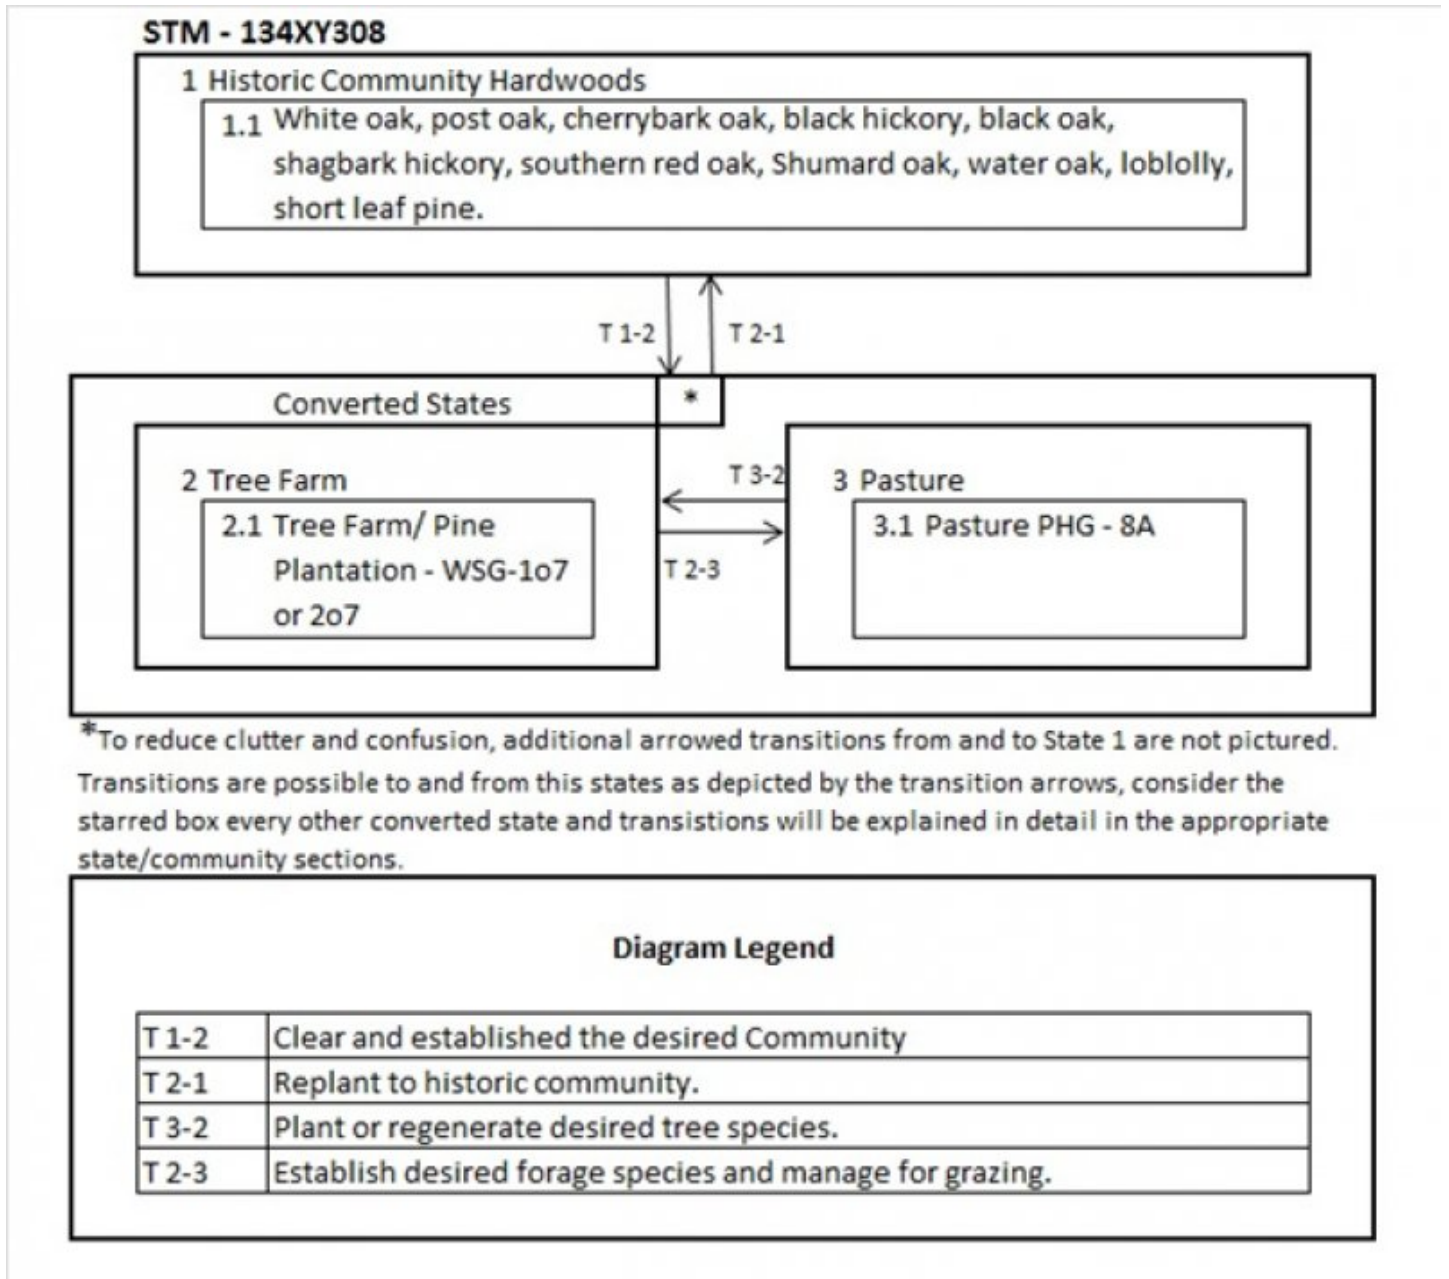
STM - 134XY308

1 Historic Community Hardwoods

1.1 White oak, post oak, cherrybark oak, black hickory, black oak, shagbark hickory, southern red oak, Shumard oak, water oak, loblolly, short leaf pine.

T 1-2

T 2-1

Converted States

*

2 Tree Farm

2.1 Tree Farm/ Pine Plantation - WSG-1o7 or 2o7

T 3-2

T 2-3

3 Pasture

3.1 Pasture PHG - 8A

*To reduce clutter and confusion, additional arrowed transitions from and to State 1 are not pictured. Transitions are possible to and from this states as depicted by the transition arrows, consider the starred box every other converted state and transistions will be explained in detail in the appropriate state/community sections.

Diagram Legend

| T 1-2 | Clear and established the desired Community |
|---|---|
| T 2-1 | Replant to historic community. |
| T 3-2 | Plant or regenerate desired tree species. |
| T 2-3 | Establish desired forage species and manage for grazing. |